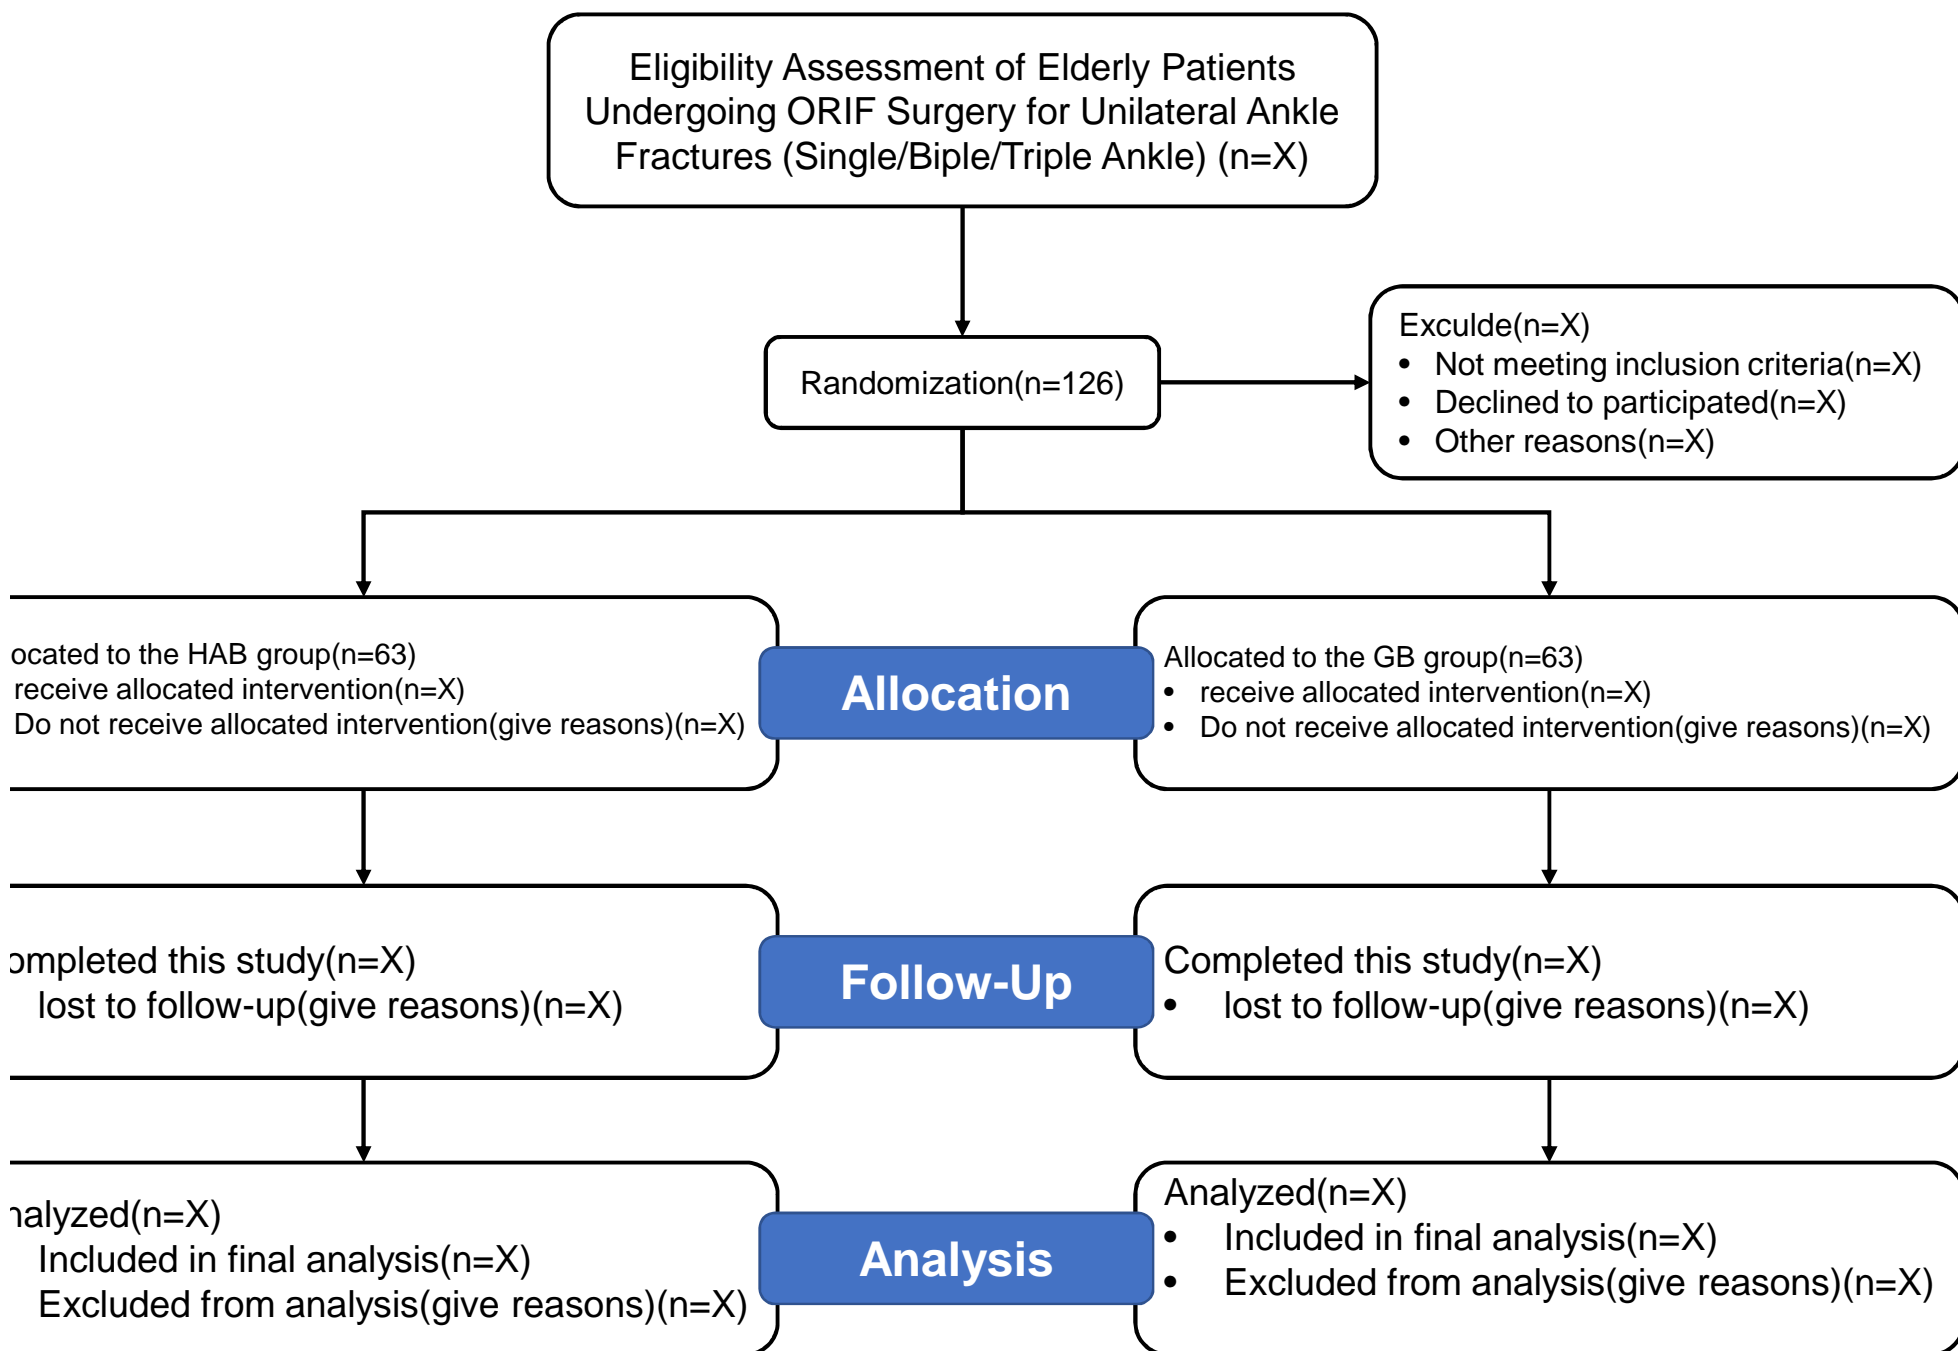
Eligibility Assessment of Elderly Patients Undergoing ORIF Surgery for Unilateral Ankle Fractures (Single/Biple/Triple Ankle) (n=X)

Randomization(n=126)

Exculde(n=X)
• Not meeting inclusion criteria(n=X)
• Declined to participated(n=X)
• Other reasons(n=X)

ocated to the HAB group(n=63)
receive allocated intervention(n=X)
Do not receive allocated intervention(give reasons)(n=X)

Allocation

Allocated to the GB group(n=63)
• receive allocated intervention(n=X)
• Do not receive allocated intervention(give reasons)(n=X)

ompleted this study(n=X)
lost to follow-up(give reasons)(n=X)

Follow-Up

Completed this study(n=X)
• lost to follow-up(give reasons)(n=X)

nalyzed(n=X)
Included in final analysis(n=X)
Excluded from analysis(give reasons)(n=X)

Analysis

Analyzed(n=X)
• Included in final analysis(n=X)
• Excluded from analysis(give reasons)(n=X)